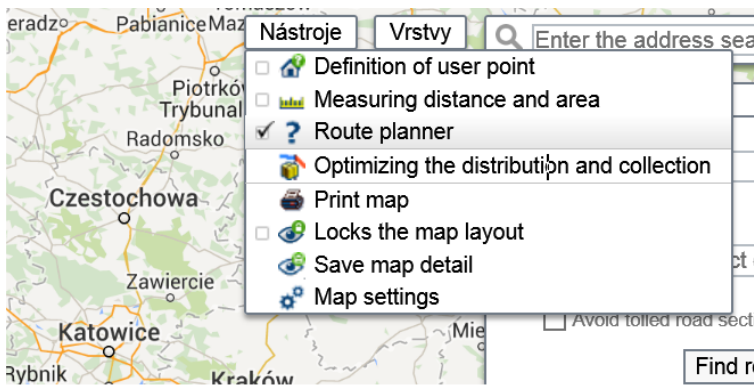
eradz Pabianice Maz Nástroje Vrstvy Enter the address sea

Piotrków Trybunal

Radomsko

Częstochowa

Zawiercie

Katowice

Rybnik Kraków

Definition of user point
Measuring distance and area
✔ Route planner
Optimizing the distribution and collection
Print map
Locks the map layout
Save map detail
Map settings

Avoid tolled road sect

Find r